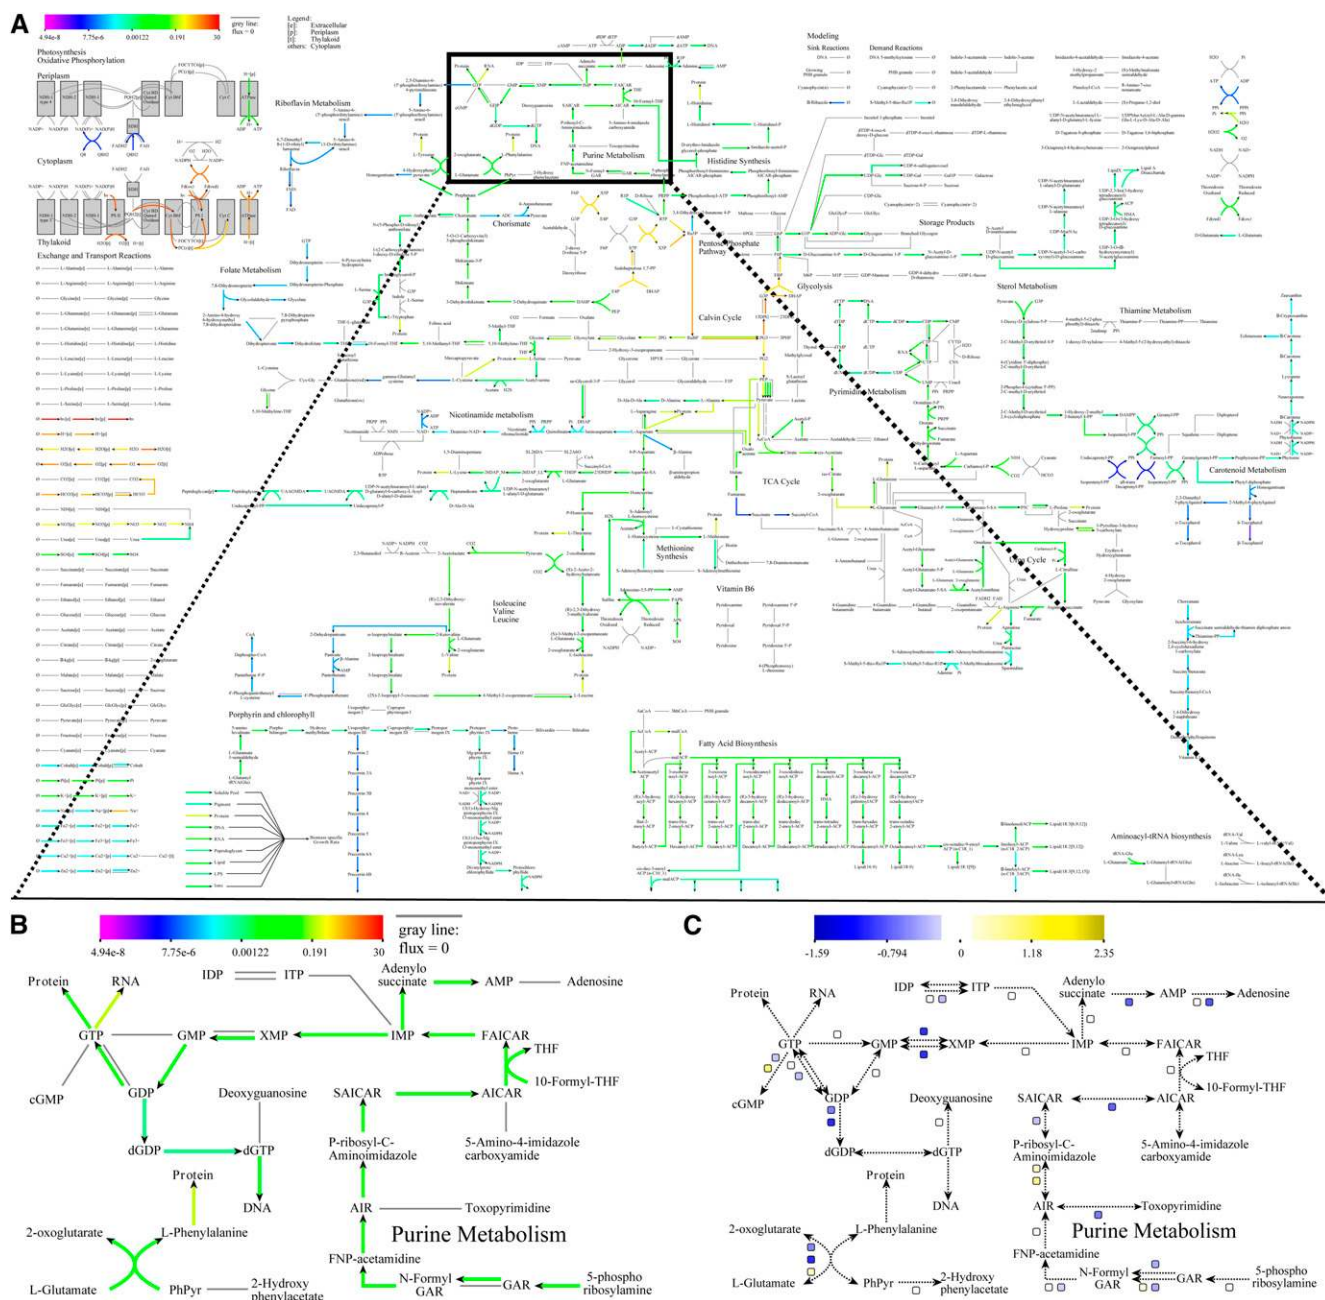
A

4.94e-8 7.75e-6 0.00122 0.191 30

grey line: flux = 0

Legend:
[e]: Extracellular
[p]: Periplasm
[t]: Thylakoid
others: Cytoplasm

Photosynthesis
Oxidative Phosphorylation

Periplasm

Cytoplasm

Thylakoid

Exchange and Transport Reactions

Riboflavin Metabolism

Folate Metabolism

Purine Metabolism

Histidine Synthesis

Chorismate

Pentose Phosphate Pathway

Glycolysis

Storage Products

Calvin Cycle

Nicotinamide metabolism

Pyrimidine Metabolism

Sterol Metabolism

Thiamine Metabolism

TCA Cycle

Carotenoid Metabolism

Methionine Synthesis

Isoleucine Valine Leucine

Vitamin B6

Urea Cycle

Porphyrin and chlorophyll

Fatty Acid Biosynthesis

Aminoacyl-tRNA biosynthesis

Modeling
Sink Reactions

Demand Reactions

B

4.94e-8 7.75e-6 0.00122 0.191 30

gray line: flux = 0

Protein RNA IDP ITP Adenylo succinate AMP Adenosine

GTP GMP XMP IMP FAICAR THF

cGMP GDP Deoxyguanosine SAICAR AICAR 10-Formyl-THF

dGDP dGTP P-ribosyl-C-Aminoimidazole 5-Amino-4-imidazole carboxyamide

Protein DNA

2-oxoglutarate L-Phenylalanine AIR Toxopyrimidine

Purine Metabolism

L-Glutamate PhPyr 2-Hydroxy phenylacetate FNP-acetamidine N-Formyl GAR GAR 5-phospho ribosylamine

C

-1.59 -0.794 0 1.18 2.35

Protein RNA IDP ITP Adenylo succinate AMP Adenosine

GTP GMP XMP IMP FAICAR THF

cGMP GDP Deoxyguanosine SAICAR AICAR 10-Formyl-THF

dGDP dGTP P-ribosyl-C-Aminoimidazole 5-Amino-4-imidazole carboxyamide

Protein DNA

2-oxoglutarate L-Phenylalanine AIR Toxopyrimidine

Purine Metabolism

L-Glutamate PhPyr 2-Hydroxy phenylacetate FNP-acetamidine N-Formyl GAR GAR 5-phospho ribosylamine